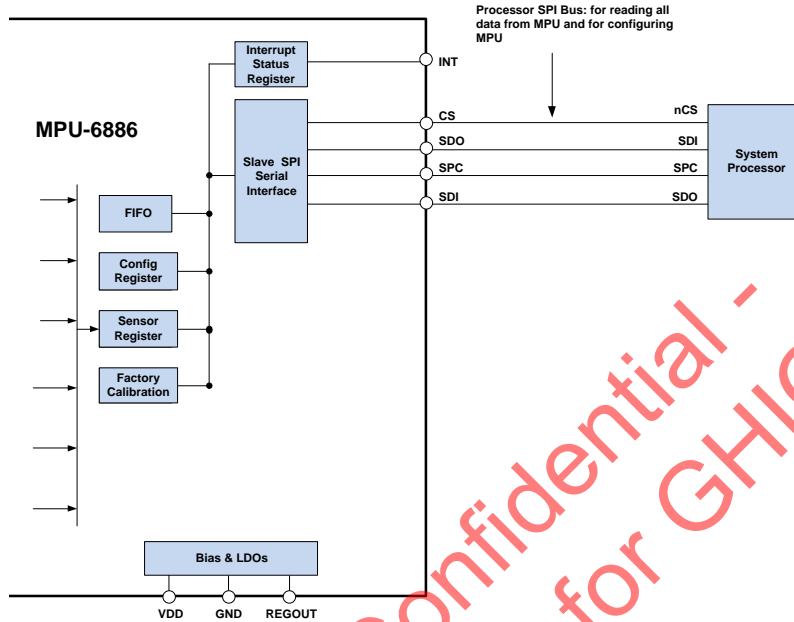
Processor SPI Bus: for reading all data from MPU and for configuring MPU

MPU-6886

Interrupt Status Register

INT

Slave SPI Serial Interface

CS

SDO

SPC

SDI

nCS

SDI

SPC

SDO

System Processor

FIFO

Config Register

Sensor Register

Factory Calibration

Bias & LDOs

VDD

GND

REGOUT

Confidential - for GHI